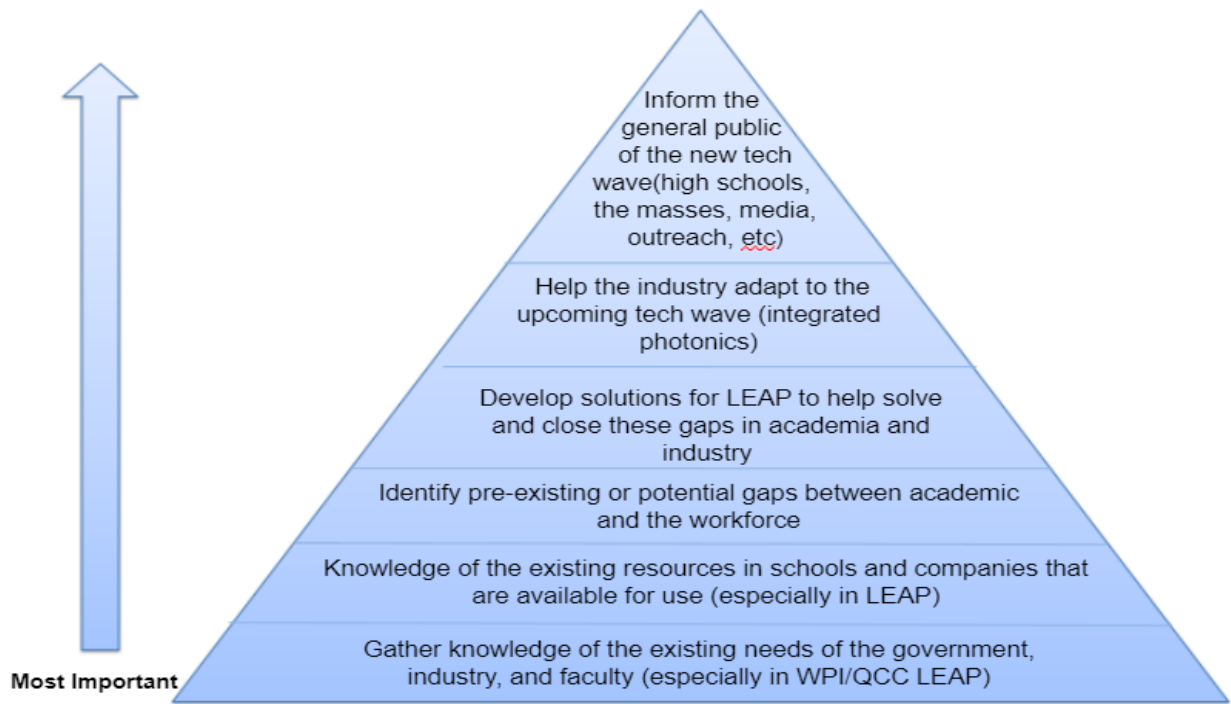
Inform the general public of the new tech wave(high schools, the masses, media, outreach, etc)

Help the industry adapt to the upcoming tech wave (integrated photonics)

Develop solutions for LEAP to help solve and close these gaps in academia and industry

Identify pre-existing or potential gaps between academic and the workforce

Knowledge of the existing resources in schools and companies that are available for use (especially in LEAP)

Gather knowledge of the existing needs of the government, industry, and faculty (especially in WPI/QCC LEAP)

Most Important